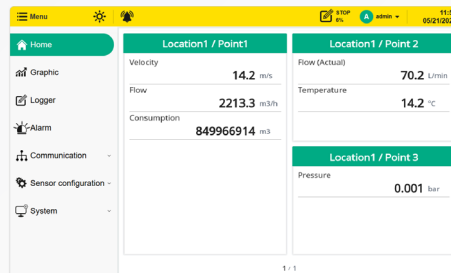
Menu

STOP
6%

A admin

11:
05/21/20

Home

Graphic

Logger

Alarm

Communication

Sensor configuration

System

Location1 / Point1

Velocity
14.2 m/s

Flow
2213.3 m3/h

Consumption
849966914 m3

Location1 / Point 2

Flow (Actual)
70.2 L/min

Temperature
14.2 °C

Location1 / Point 3

Pressure
0.001 bar

1 / 1